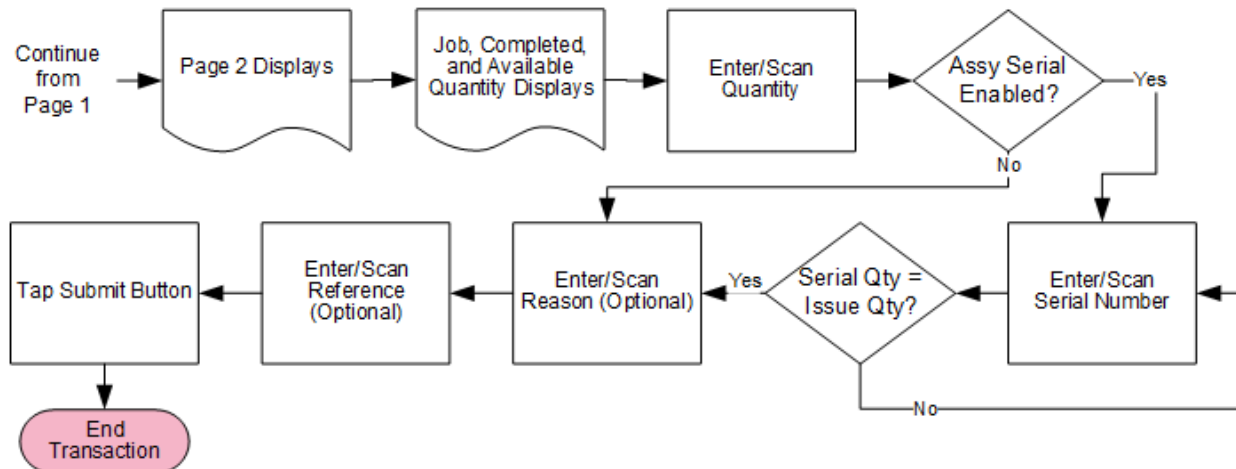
Continue from Page 1

Page 2 Displays

Job, Completed, and Available Quantity Displays

Enter/Scan Quantity

Assy Serial Enabled?

Yes

No

Enter/Scan Serial Number

Serial Qty = Issue Qty?

Yes

No

Enter/Scan Reason (Optional)

Enter/Scan Reference (Optional)

Tap Submit Button

End Transaction